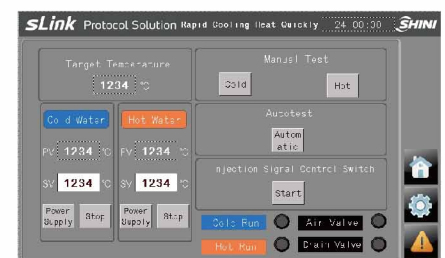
sLink Protocol Solution Rapid Cooling Heat Quickly 24 00:00 SHINI

Target Temperature
1234 ℃

Cold Water
PV 1234 ℃
SV 1234 ℃
Power Supply
Stop

Hot Water
PV 1234 ℃
SV 1234 ℃
Power Supply
Stop

Manual Test
Cold
Hot

Autotest
Automatic

Injection Signal Control Switch
Start

Cold Run
Air Valve
Hot Run
Drain Valve